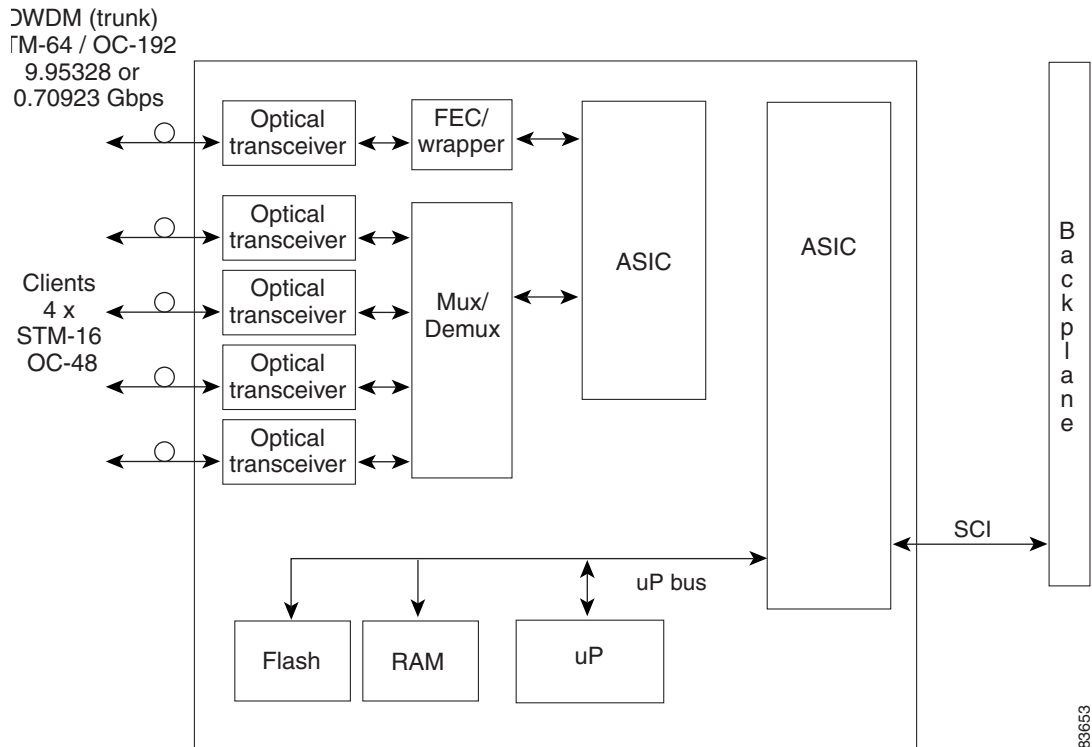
ƆWDM (trunk)
ΓM-64 / OC-192
9.95328 or
0.70923 Gbps

Optical transceiver

FEC/ wrapper

Optical transceiver

Optical transceiver

Optical transceiver

Optical transceiver

Clients
4 x
STM-16
OC-48

Mux/ Demux

ASIC

ASIC

Backplane

SCI

uP bus

Flash

RAM

uP

83653